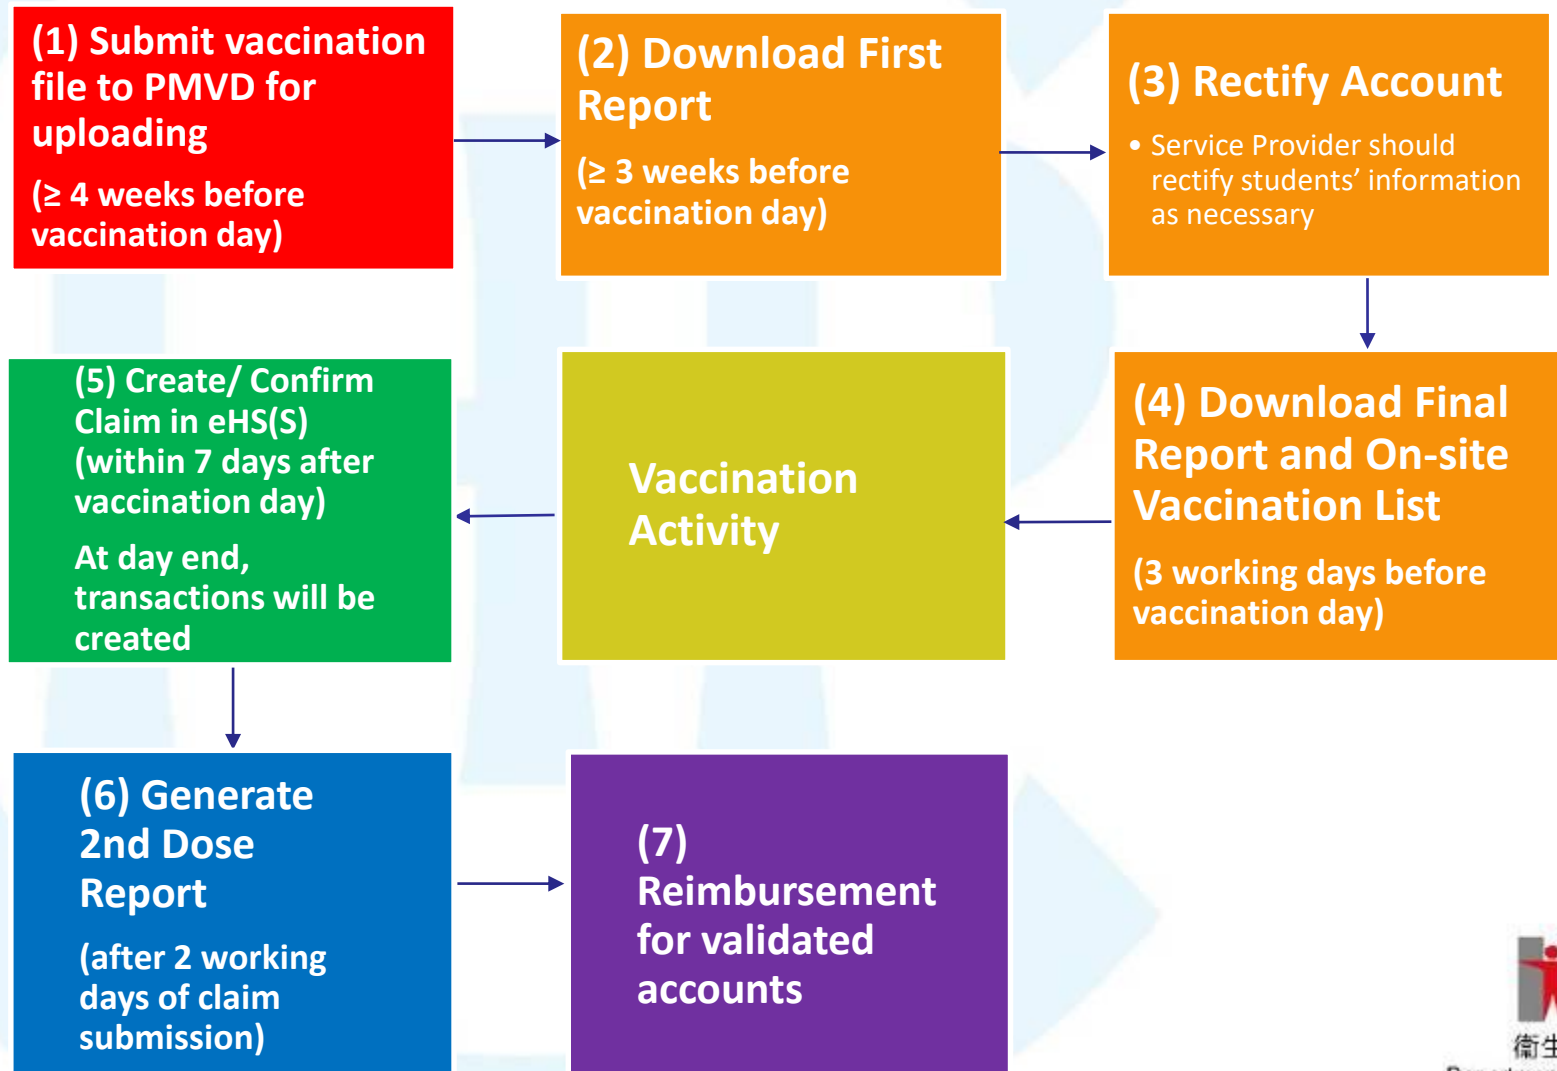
(1) Submit vaccination file to PMVD for uploading

(≥ 4 weeks before vaccination day)

(2) Download First Report

(≥ 3 weeks before vaccination day)

(3) Rectify Account

• Service Provider should rectify students' information as necessary

(4) Download Final Report and On-site Vaccination List

(3 working days before vaccination day)

Vaccination Activity

(5) Create/ Confirm Claim in eHS(S) (within 7 days after vaccination day)

At day end, transactions will be created

(6) Generate 2nd Dose Report

(after 2 working days of claim submission)

(7) Reimbursement for validated accounts

衛生